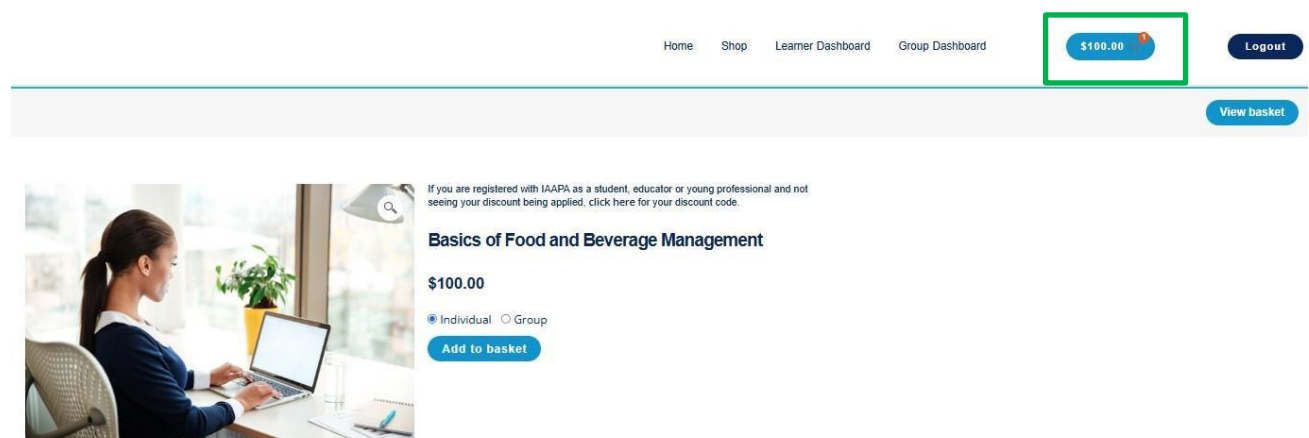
Home Shop Learner Dashboard Group Dashboard

$100.00 1

Logout

View basket

If you are registered with IAAPA as a student, educator or young professional and not seeing your discount being applied, click here for your discount code.

Basics of Food and Beverage Management

$100.00

Individual Group

Add to basket